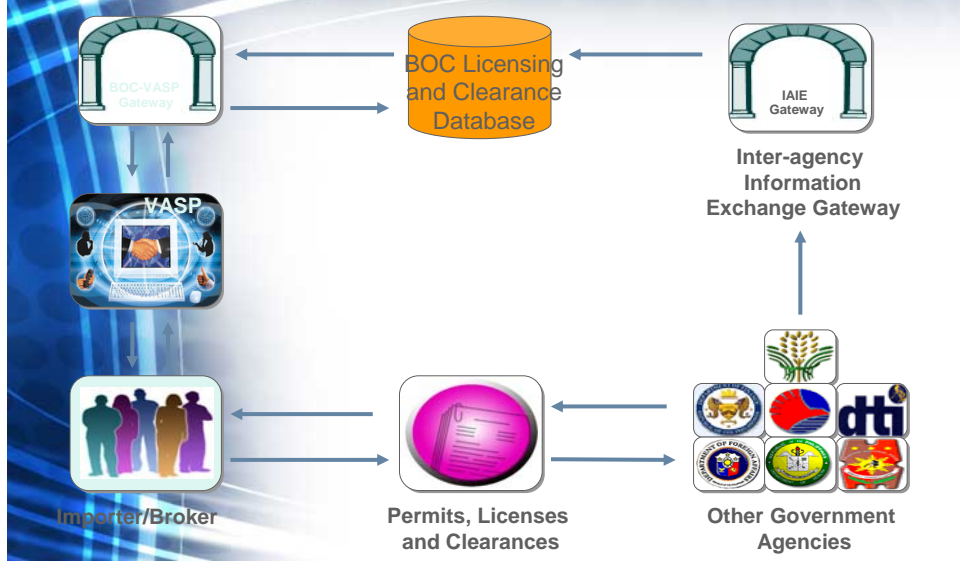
BOC-VASP Gateway

BOC Licensing and Clearance Database

IAIE Gateway

Inter-agency Information Exchange Gateway

VASP

dti

Importer/Broker

Permits, Licenses and Clearances

Other Government Agencies